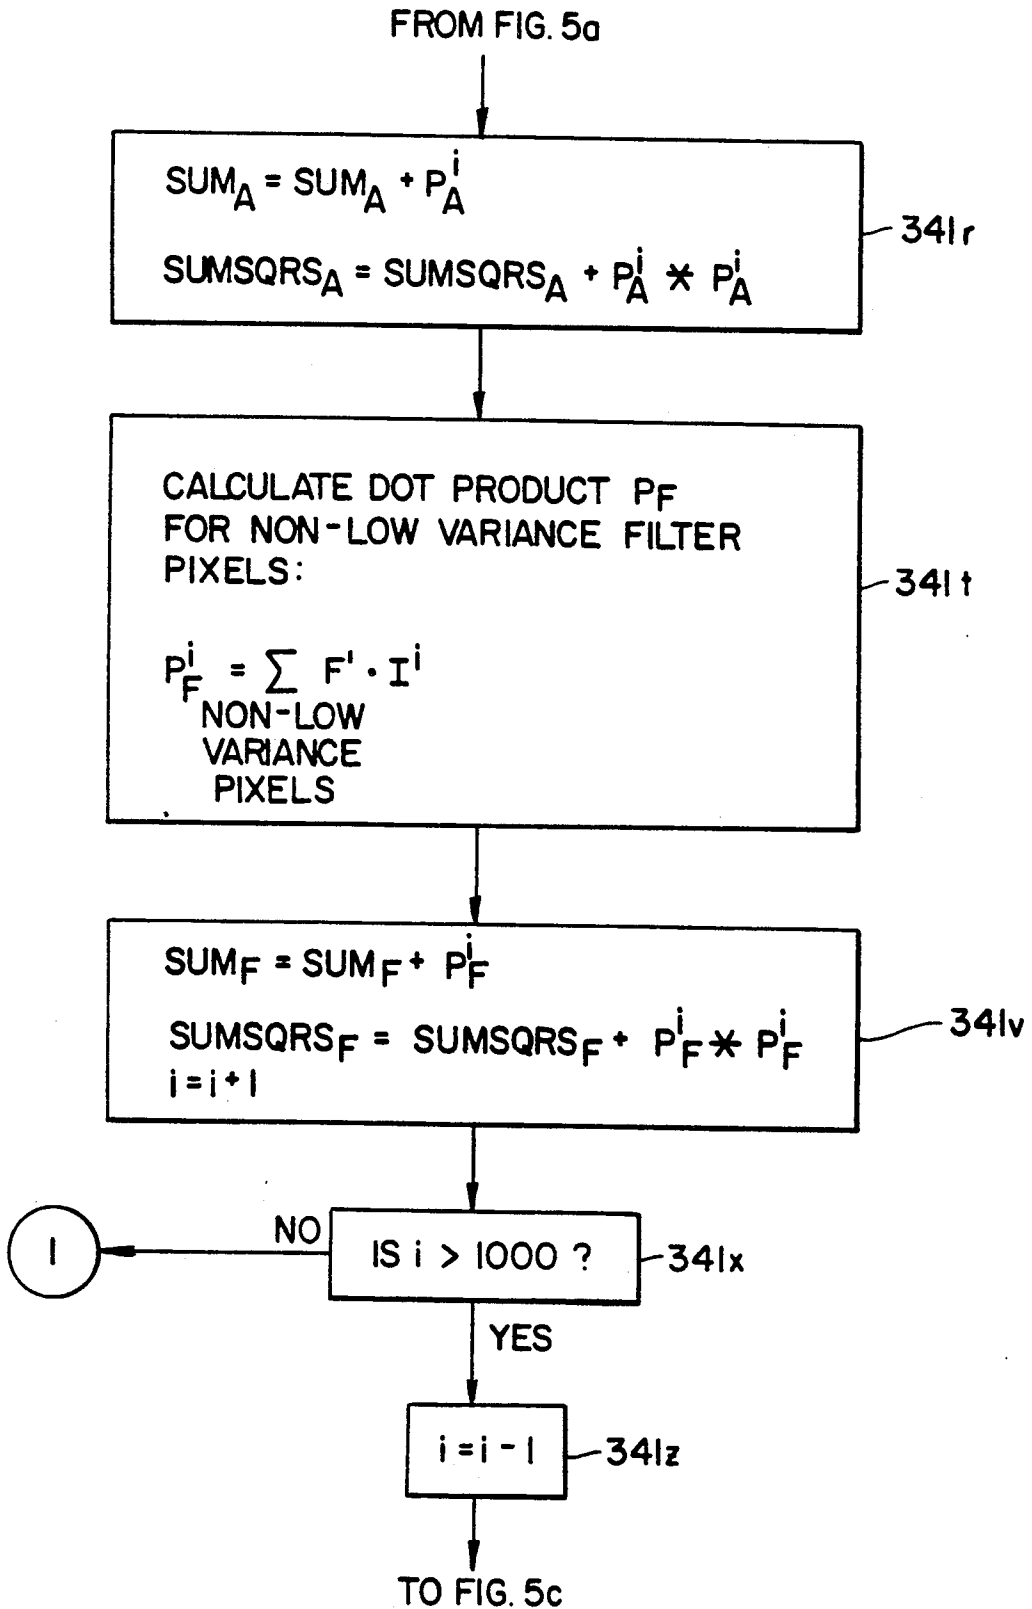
FROM FIG. 5a

$SUM_A = SUM_A + P_A^i$

$SUMSQRS_A = SUMSQRS_A + P_A^i * P_A^i$

341r

CALCULATE DOT PRODUCT $P_F$ FOR NON-LOW VARIANCE FILTER PIXELS:

$P_F^i = \sum_{\text{NON-LOW VARIANCE PIXELS}} F' \cdot I^i$

341t

$SUM_F = SUM_F + P_F^i$

$SUMSQRS_F = SUMSQRS_F + P_F^i * P_F^i$

$i = i + 1$

341v

1

NO

IS $i > 1000$ ?

341x

YES

$i = i - 1$

341z

TO FIG. 5c